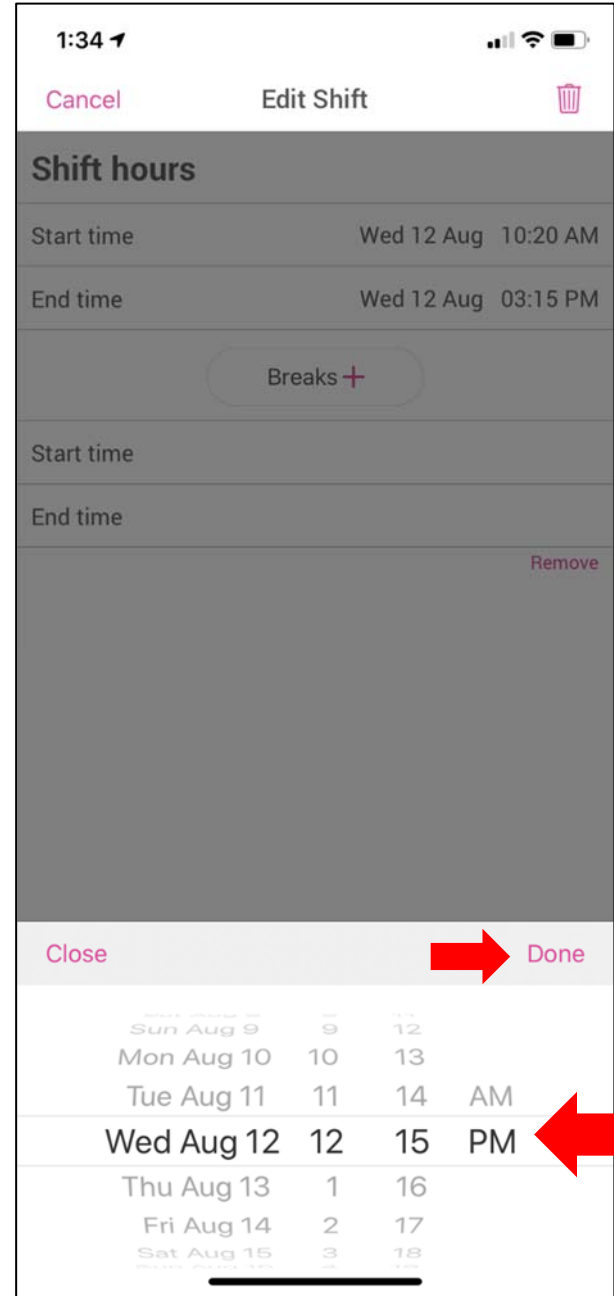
1:34

Cancel Edit Shift

Shift hours

Start time Wed 12 Aug 10:20 AM

End time Wed 12 Aug 03:15 PM

Breaks +

Start time

End time

Remove

Close Done

Sun Aug 9 9 12
Mon Aug 10 10 13
Tue Aug 11 11 14 AM
Wed Aug 12 12 15 PM
Thu Aug 13 1 16
Fri Aug 14 2 17
Sat Aug 15 3 18